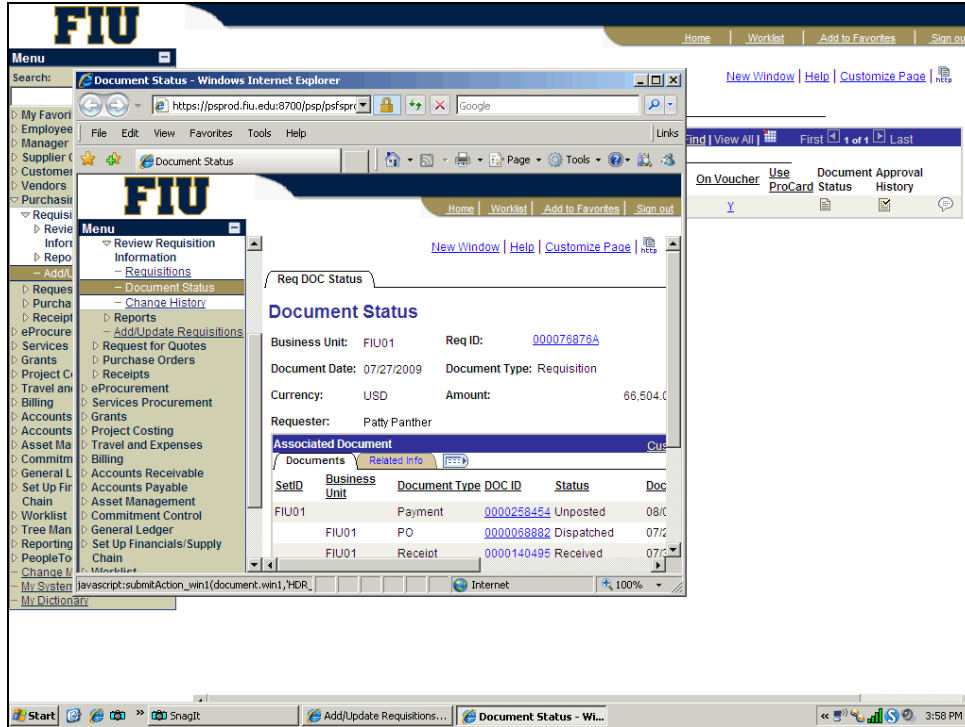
FIU

Home | Worklist | Add to Favorites | Sign ou

Menu

Search:

My Favori
Employee
Manager
Supplier C
Customer
Vendors
Purchasi
Requisi
Revie
Infor
Repo
Add/U
Reques
Purcha
Receipt
eProcure
Services
Grants
Project C
Travel an
Billing
Accounts
Accounts
Asset Ma
Commitm
General L
Set Up Fir
Chain
Worklist
Tree Man
Reporting
PeopleTo
Change M
My System
My Dictionary

New Window | Help | Customize Page |

Find | View All | First 1 of 1 Last

On Voucher | Use ProCard | Document Status | Approval History

Y

Document Status - Windows Internet Explorer

https://psprod.fiu.edu:8700/psp/psfsprc

Google

File Edit View Favorites Tools Help Links

Document Status

Page Tools

FIU

Home | Worklist | Add to Favorites | Sign out

Menu

Review Requisition Information
– Requisitions
– Document Status
– Change History
Reports
– Add/Update Requisitions
Request for Quotes
Purchase Orders
Receipts
eProcurement
Services Procurement
Grants
Project Costing
Travel and Expenses
Billing
Accounts Receivable
Accounts Payable
Asset Management
Commitment Control
General Ledger
Set Up Financials/Supply Chain
Worklist

New Window | Help | Customize Page |

Req DOC Status

Document Status

Business Unit: FIU01 Req ID: 000076876A

Document Date: 07/27/2009 Document Type: Requisition

Currency: USD Amount: 66,504.0

Requester: Patty Panther

Associated Document Cus

Documents | Related Info

| SetID | Business Unit | Document Type | DOC ID | Status | Doc |
|---|---|---|---|---|---|
| FIU01 | | Payment | 0000258454 | Unposted | 08/0 |
| | FIU01 | PO | 0000068882 | Dispatched | 07/2 |
| | FIU01 | Receipt | 0000140495 | Received | 07/3 |

javascript:submitAction_win1(document.win1,'HDR_

Internet 100%

Start SnagIt Add/Update Requisitions... Document Status - Wi... 3:58 PM